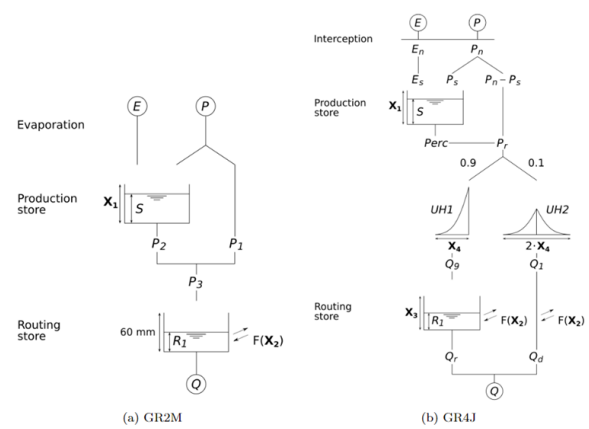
E

P

Evaporation

Production store

$X_1$

S

$P_2$

$P_1$

$P_3$

Routing store

60 mm

$R_1$

$F(X_2)$

Q

(a) GR2M

E

P

Interception

$E_n$

$P_n$

$E_s$

$P_s$

$P_n - P_s$

Production store

$X_1$

S

Perc

$P_r$

0.9

0.1

UH1

UH2

$X_4$

$2 \cdot X_4$

$Q_9$

$Q_1$

Routing store

$X_3$

$R_1$

$F(X_2)$

$F(X_2)$

$Q_r$

$Q_d$

Q

(b) GR4J